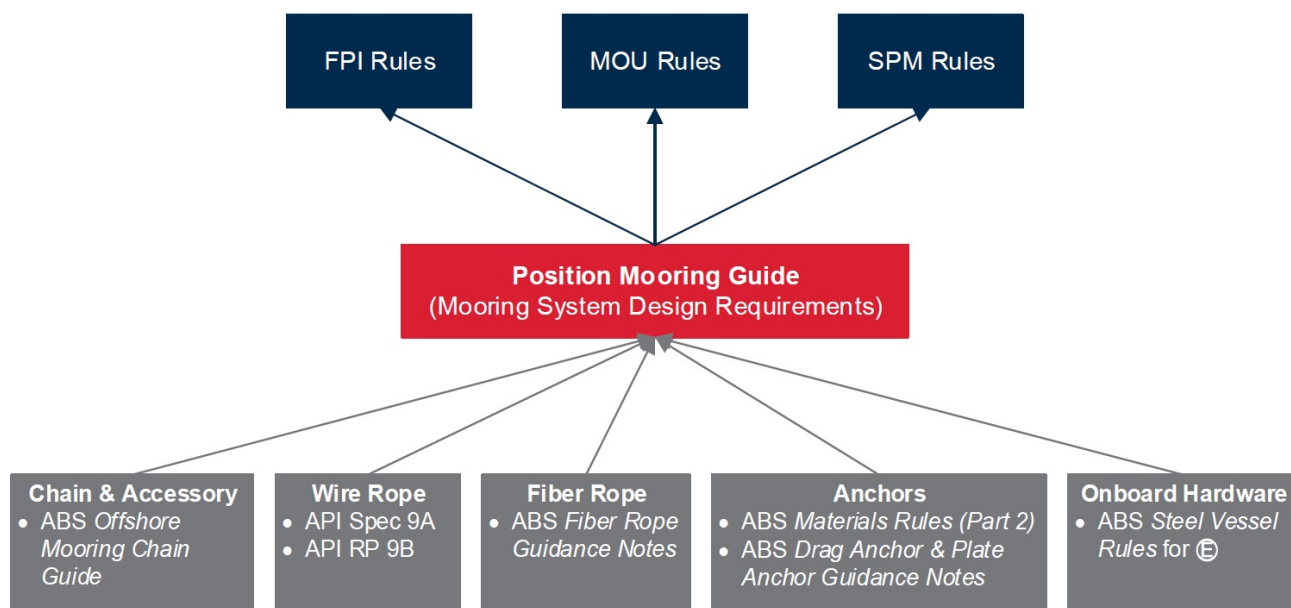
FPI Rules

MOU Rules

SPM Rules

Position Mooring Guide
(Mooring System Design Requirements)

Chain & Accessory
• ABS *Offshore Mooring Chain Guide*

Wire Rope
• API Spec 9A
• API RP 9B

Fiber Rope
• ABS *Fiber Rope Guidance Notes*

Anchors
• ABS *Materials Rules (Part 2)*
• ABS *Drag Anchor & Plate Anchor Guidance Notes*

Onboard Hardware
• ABS *Steel Vessel Rules* for Ⓔ